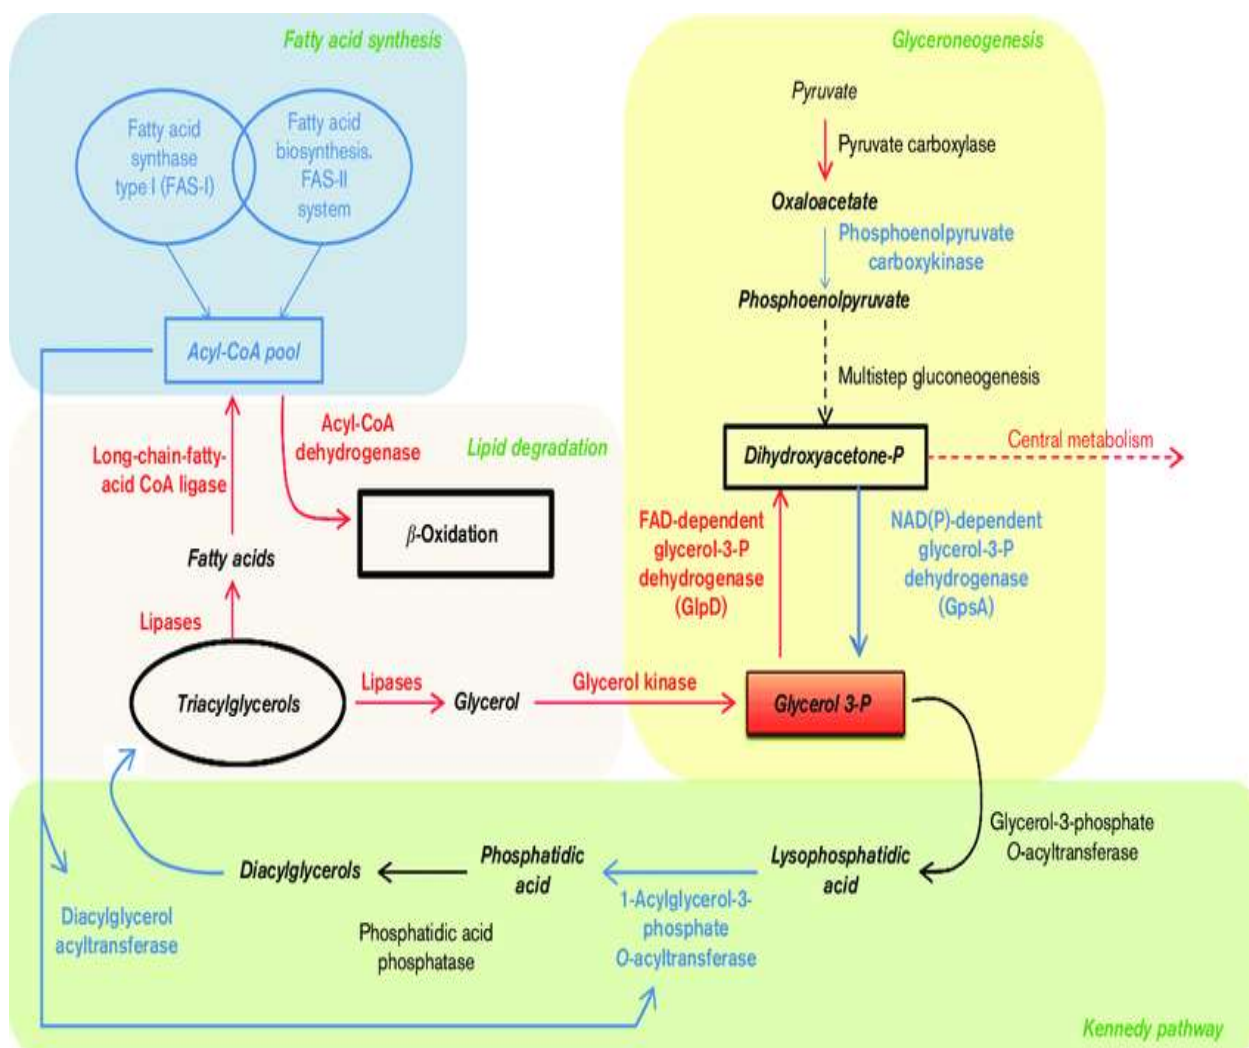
Fatty acid synthesis

Fatty acid synthase type I (FAS-I)

Fatty acid biosynthesis. FAS-II system

Acyl-CoA pool

Glyceroneogenesis

Pyruvate

Pyruvate carboxylase

Oxaloacetate

Phosphoenolpyruvate carboxykinase

Phosphoenolpyruvate

Multistep gluconeogenesis

Dihydroxyacetone-P

Central metabolism

Long-chain-fatty-acid CoA ligase

Acyl-CoA dehydrogenase

Lipid degradation

$\beta$-Oxidation

Fatty acids

Lipases

FAD-dependent glycerol-3-P dehydrogenase (GlpD)

NAD(P)-dependent glycerol-3-P dehydrogenase (GpsA)

Triacylglycerols

Lipases

Glycerol

Glycerol kinase

Glycerol 3-P

Glycerol-3-phosphate O-acyltransferase

Diacylglycerols

Phosphatidic acid

Lysophosphatidic acid

Diacylglycerol acyltransferase

Phosphatidic acid phosphatase

1-Acylglycerol-3-phosphate O-acyltransferase

Kennedy pathway